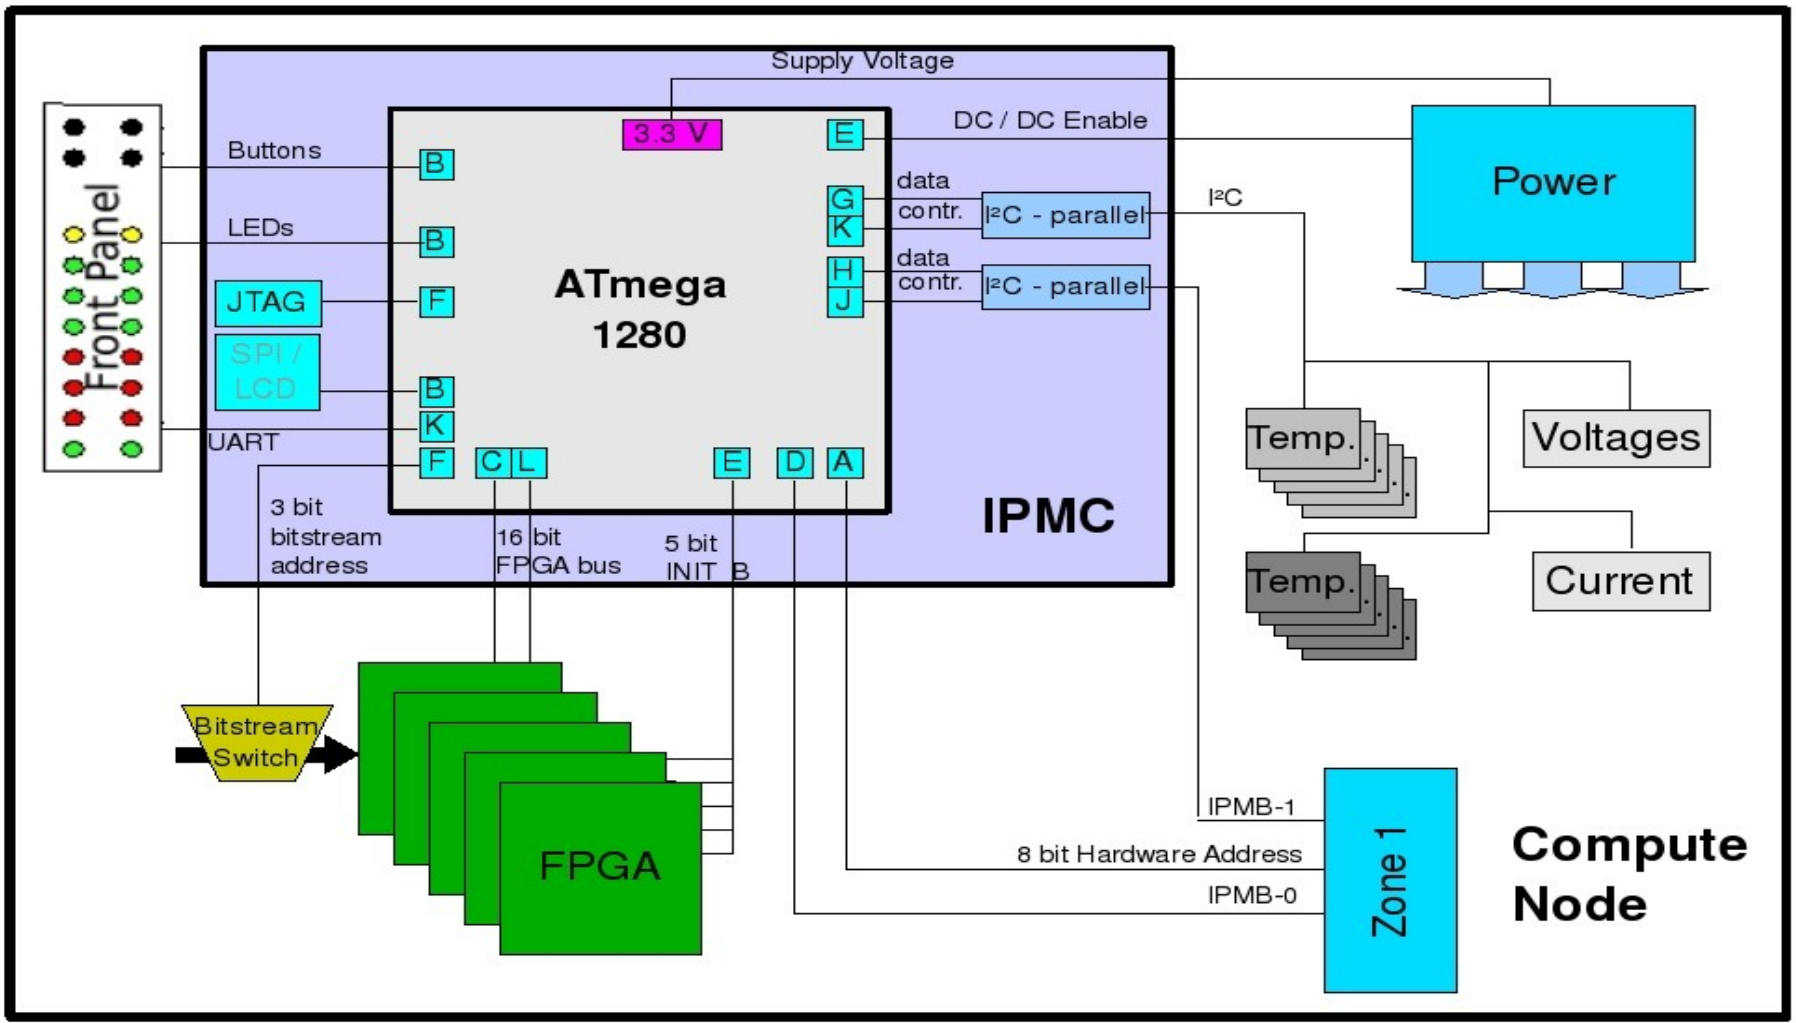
Supply Voltage

3.3 V

E

DC / DC Enable

Power

Front Panel

Buttons

B

LEDs

B

JTAG

F

SPI / LCD

B

K

UART

F

C

L

E

D

A

ATmega 1280

G

K

data contr.

I²C - parallel

H

J

data contr.

I²C - parallel

I²C

IPMC

Temp.

Voltages

Temp.

Current

3 bit bitstream address

16 bit FPGA bus

5 bit INIT B

Bitstream Switch

FPGA

IPMB-1

8 bit Hardware Address

IPMB-0

Zone 1

Compute Node